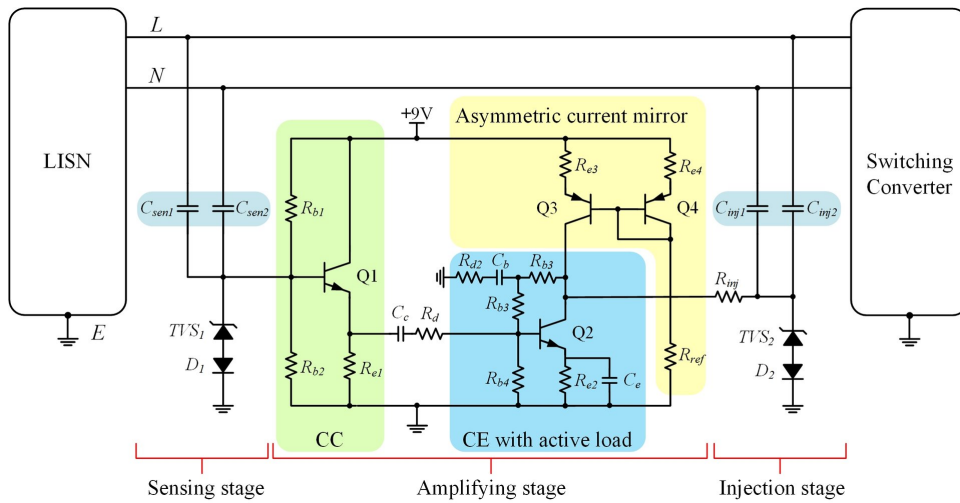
LISN

L

N

E

$C_{sen1}$ $C_{sen2}$

$TVS_1$

$D_1$

+9V

Asymmetric current mirror

$R_{b1}$

Q1

$R_{b2}$

$R_{e1}$

CC

$R_{e3}$

$R_{e4}$

Q3

Q4

$R_{d2}$ $C_b$ $R_{b3}$

$R_{b3}$

$C_c$ $R_d$

Q2

$R_{b4}$

$R_{e2}$ $C_e$

$R_{ref}$

CE with active load

$R_{inj}$

$C_{inj1}$ $C_{inj2}$

$TVS_2$

$D_2$

Switching Converter

Sensing stage

Amplifying stage

Injection stage